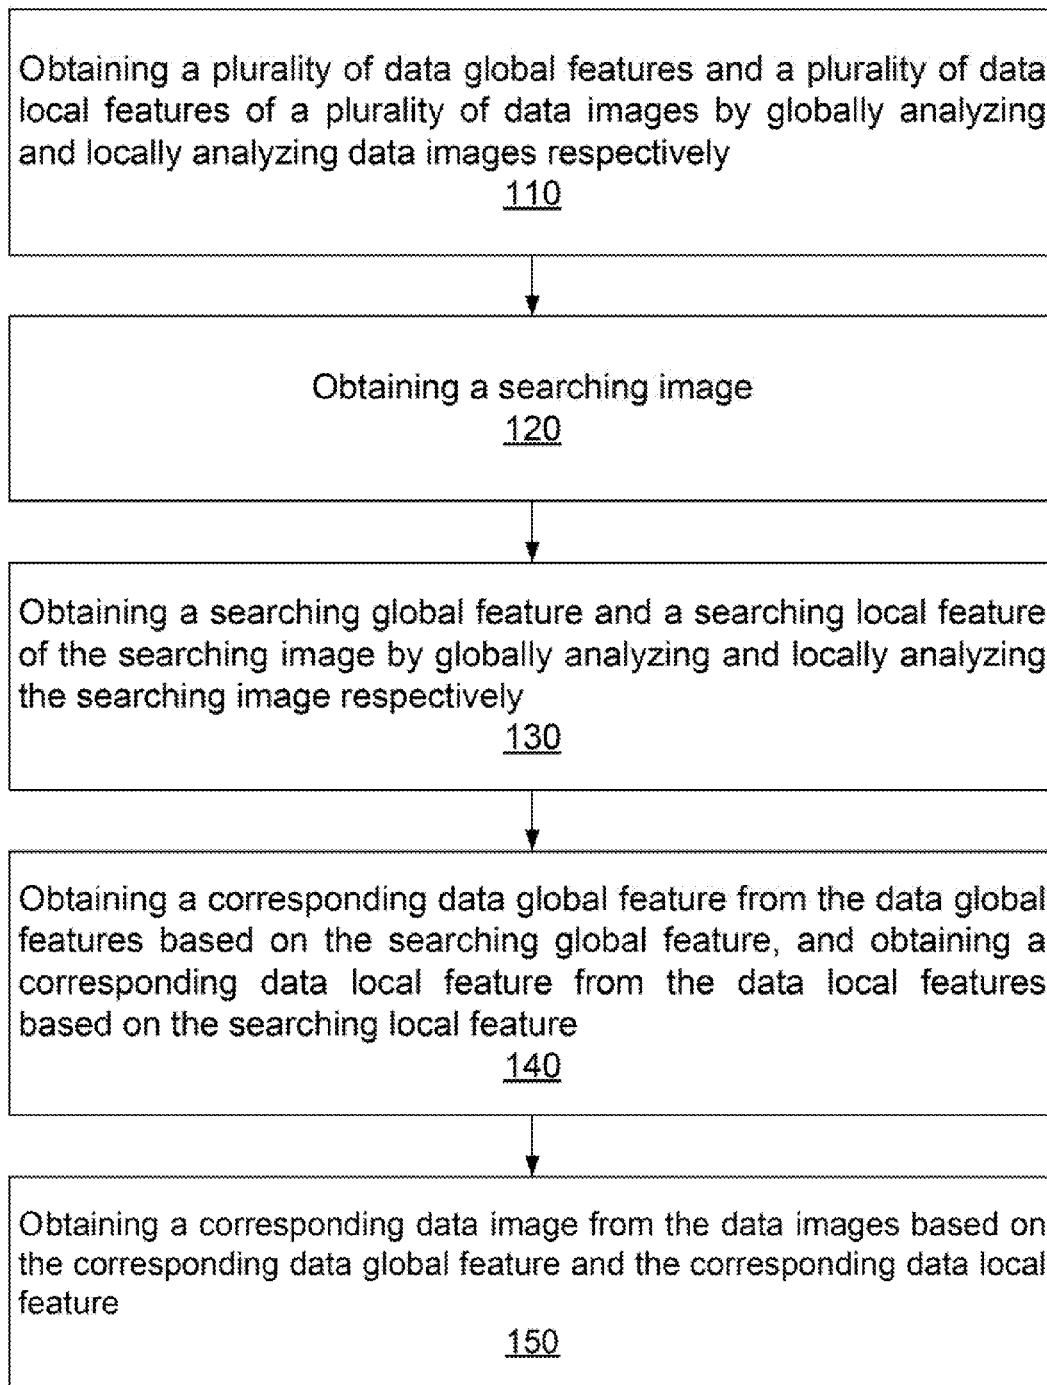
Obtaining a plurality of data global features and a plurality of data local features of a plurality of data images by globally analyzing and locally analyzing data images respectively
110

Obtaining a searching image
120

Obtaining a searching global feature and a searching local feature of the searching image by globally analyzing and locally analyzing the searching image respectively
130

Obtaining a corresponding data global feature from the data global features based on the searching global feature, and obtaining a corresponding data local feature from the data local features based on the searching local feature
140

Obtaining a corresponding data image from the data images based on the corresponding data global feature and the corresponding data local feature
150